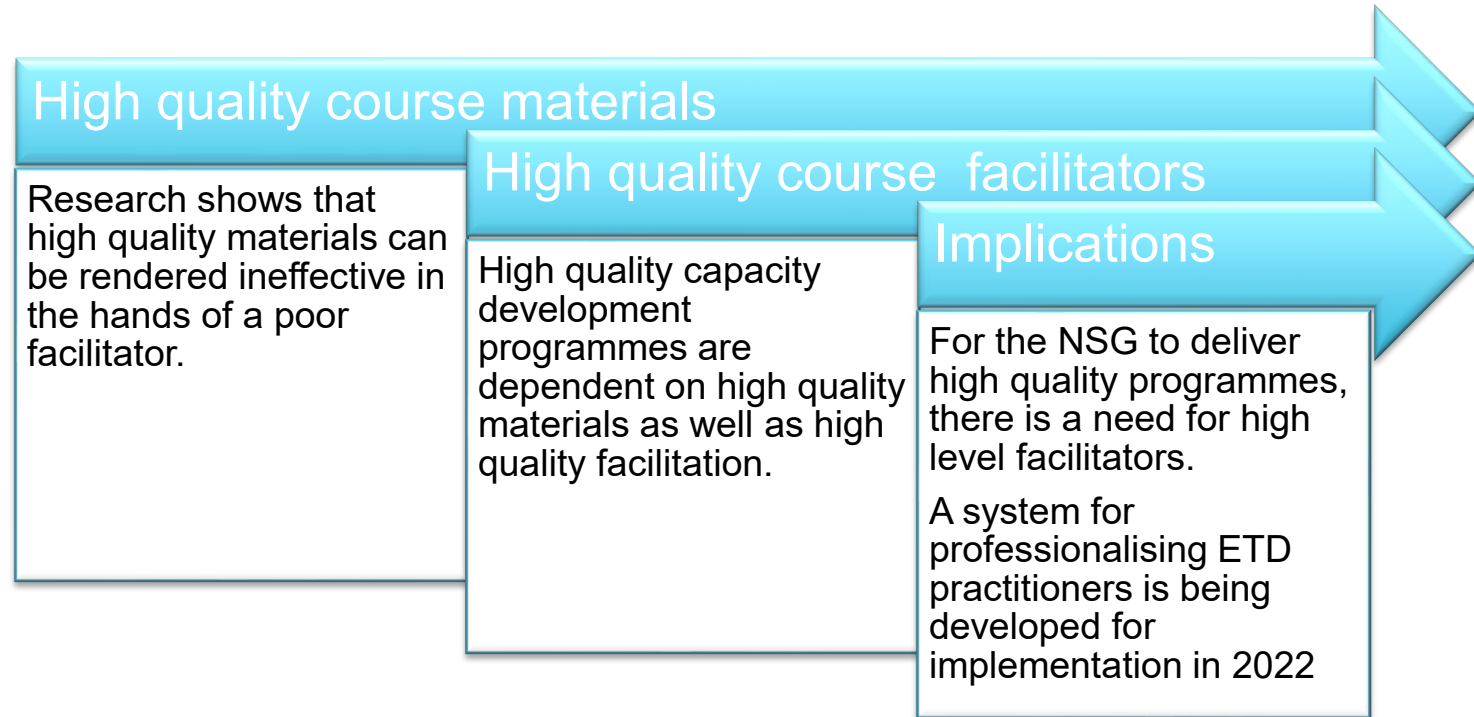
High quality course materials

Research shows that high quality materials can be rendered ineffective in the hands of a poor facilitator.

High quality course  facilitators

High quality capacity development programmes are dependent on high quality materials as well as high quality facilitation.

Implications

For the NSG to deliver high quality programmes, there is a need for high level facilitators.

A system for professionalising ETD practitioners is being developed for implementation in 2022